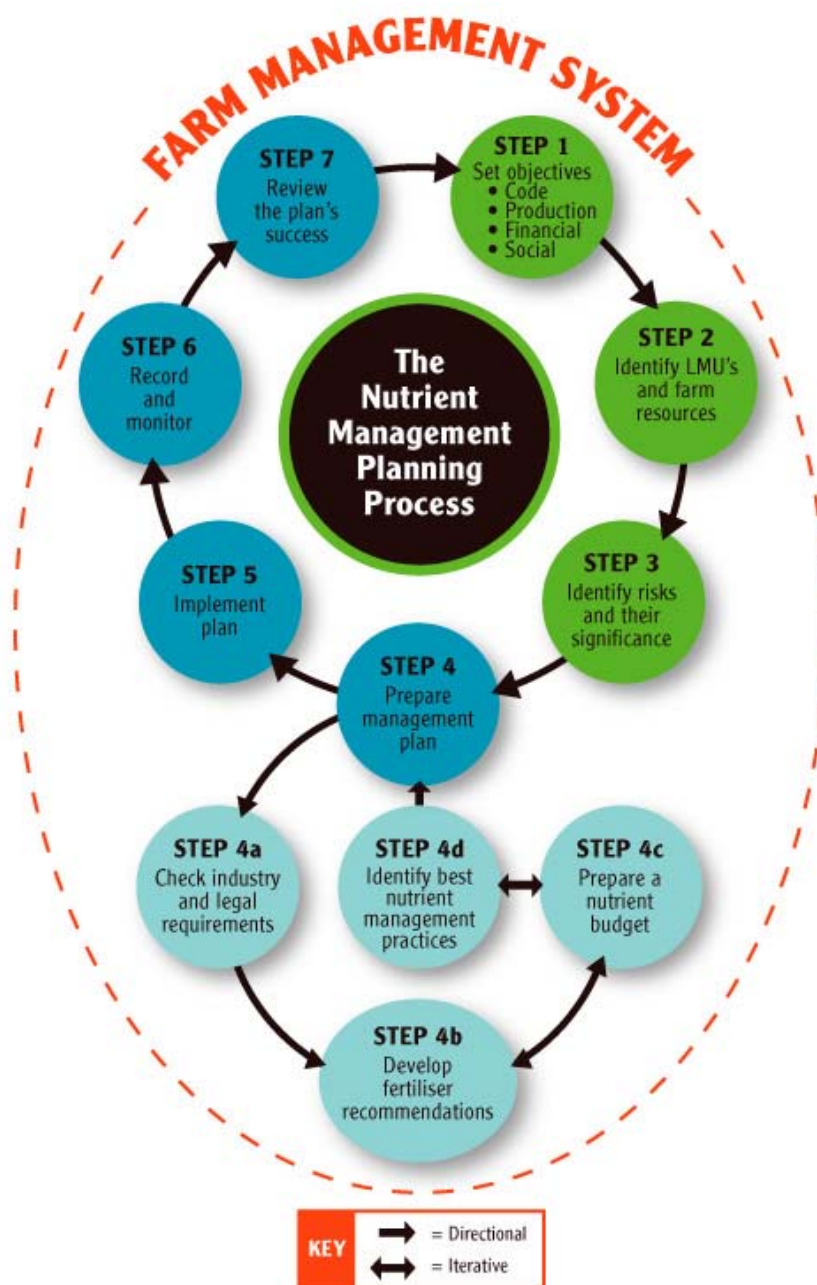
FARM MANAGEMENT SYSTEM

The Nutrient Management Planning Process

STEP 1
Set objectives
• Code
• Production
• Financial
• Social

STEP 2
Identify LMU's and farm resources

STEP 3
Identify risks and their significance

STEP 4
Prepare management plan

STEP 5
Implement plan

STEP 6
Record and monitor

STEP 7
Review the plan's success

STEP 4a
Check industry and legal requirements

STEP 4d
Identify best nutrient management practices

STEP 4c
Prepare a nutrient budget

STEP 4b
Develop fertiliser recommendations

KEY
= Directional
= Iterative